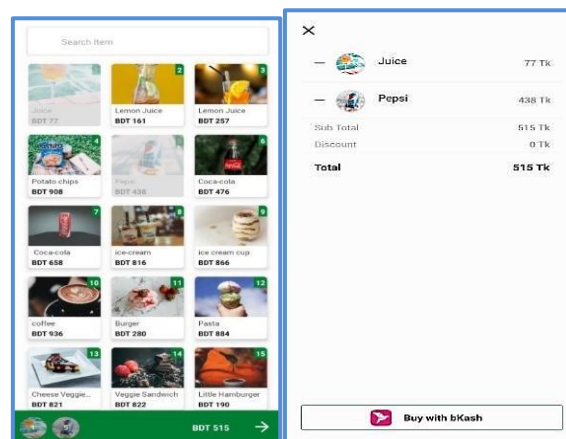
Search Item

1
Juice
BDT 77

2
Lemon Juice
BDT 161

3
Lemon Juice
BDT 257

4
Potato chips
BDT 908

5
Pepsi
BDT 438

6
Coca-cola
BDT 476

7
Coca-cola
BDT 658

8
ice-cream
BDT 816

9
ice cream cup
BDT 866

10
coffee
BDT 936

11
Burger
BDT 280

12
Pasta
BDT 884

13
Cheese Veggie...
BDT 821

14
Veggie Sandwich
BDT 822

15
Little Hamburger
BDT 190

BDT 515 →

×

— Juice 77 Tk

— Pepsi 438 Tk

Sub Total 515 Tk
Discount 0 Tk
Total 515 Tk

Buy with bKash